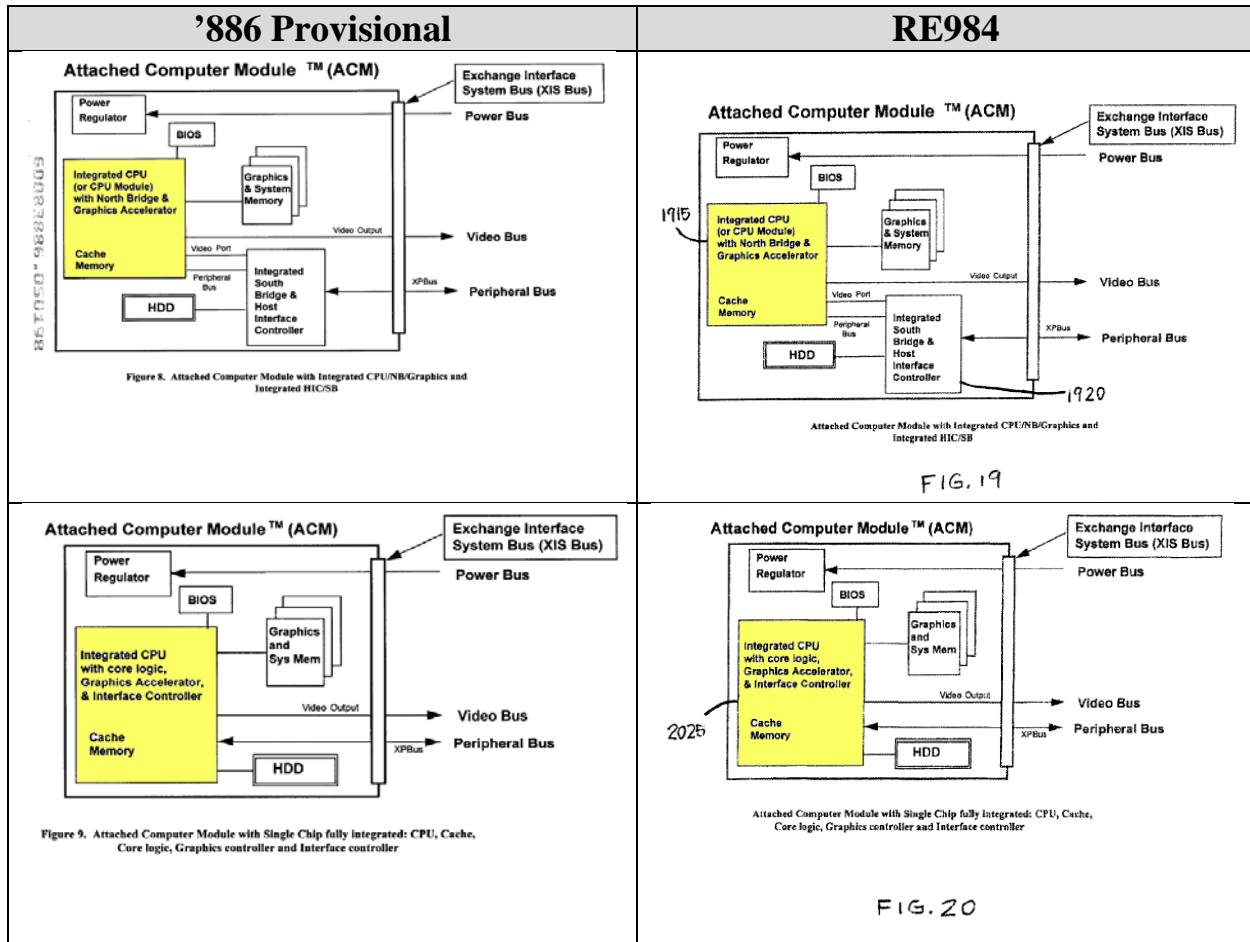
| ’886 Provisional | RE984 |
|---|---|
| Attached Computer Module ™ (ACM) Exchange Interface System Bus (XIS Bus) Power Regulator Power Bus BIOS Integrated CPU (or CPU Module) with North Bridge & Graphics Accelerator Graphics & System Memory Video Output Video Bus Cache Memory Video Port Peripheral Bus Integrated South Bridge & Host Interface Controller XPBus Peripheral Bus HDD 86T050"988E8005 Figure 8. Attached Computer Module with Integrated CPU/NB/Graphics and Integrated HIC/SB | Attached Computer Module ™ (ACM) Exchange Interface System Bus (XIS Bus) Power Regulator Power Bus BIOS 1915 Integrated CPU (or CPU Module) with North Bridge & Graphics Accelerator Graphics & System Memory Video Output Video Bus Cache Memory Video Port Peripheral Bus Integrated South Bridge & Host Interface Controller XPBus Peripheral Bus HDD 1920 Attached Computer Module with Integrated CPU/NB/Graphics and Integrated HIC/SB FIG. 19 |
| Attached Computer Module ™ (ACM) Exchange Interface System Bus (XIS Bus) Power Regulator Power Bus BIOS Graphics and Sys Mem Integrated CPU with core logic, Graphics Accelerator, & Interface Controller Video Output Video Bus Cache Memory XPBus Peripheral Bus HDD Figure 9. Attached Computer Module with Single Chip fully integrated: CPU, Cache, Core logic, Graphics controller and Interface controller | Attached Computer Module ™ (ACM) Exchange Interfaco System Bus (XIS Bus) Power Regulator Power Bus BIOS Graphics and Sys Mem Integrated CPU with core logic, Graphics Accelerator, & Interface Controller Video Output Video Bus 2025 Cache Memory XPBus Peripheral Bus HDD Attached Computer Module with Single Chip fully integrated: CPU, Cache, Core logic, Graphics controller and Interface controller FIG. 20 |